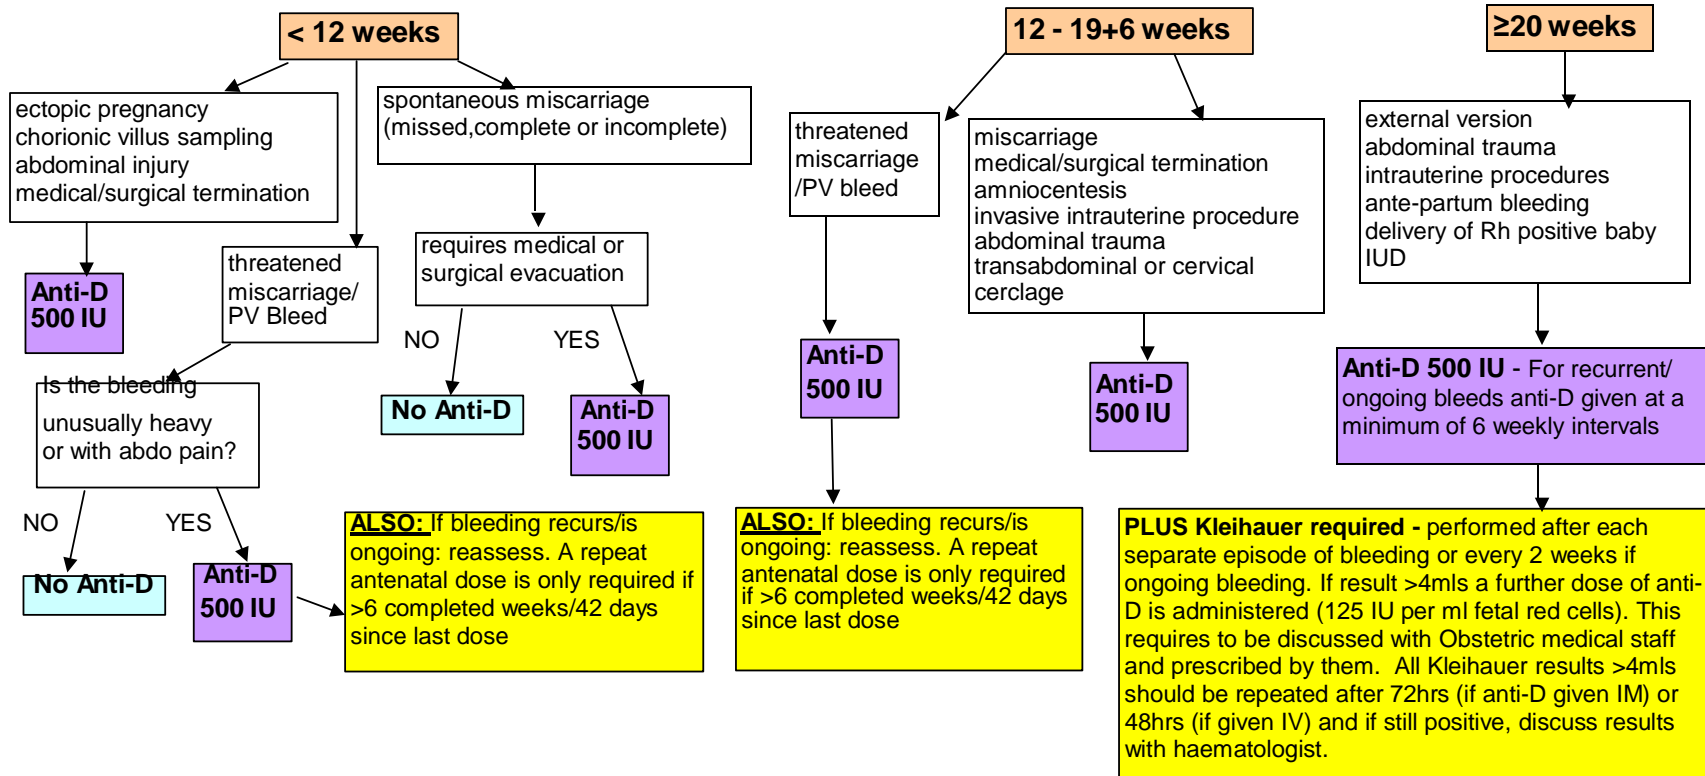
< 12 weeks

ectopic pregnancy
chorionic villus sampling
abdominal injury
medical/surgical termination

Anti-D 500 IU

threatened miscarriage/ PV Bleed

Is the bleeding unusually heavy or with abdo pain?

NO

No Anti-D

YES

Anti-D 500 IU

spontaneous miscarriage (missed,complete or incomplete)

requires medical or surgical evacuation

NO

No Anti-D

YES

Anti-D 500 IU

ALSO: If bleeding recurs/is ongoing: reassess. A repeat antenatal dose is only required if >6 completed weeks/42 days since last dose

12 - 19+6 weeks

threatened miscarriage /PV bleed

Anti-D 500 IU

ALSO: If bleeding recurs/is ongoing: reassess. A repeat antenatal dose is only required if >6 completed weeks/42 days since last dose

miscarriage
medical/surgical termination
amniocentesis
invasive intrauterine procedure
abdominal trauma
transabdominal or cervical cerclage

Anti-D 500 IU

≥20 weeks

external version
abdominal trauma
intrauterine procedures
ante-partum bleeding
delivery of Rh positive baby
IUD

Anti-D 500 IU - For recurrent/ ongoing bleeds anti-D given at a minimum of 6 weekly intervals

PLUS Kleihauer required - performed after each separate episode of bleeding or every 2 weeks if ongoing bleeding. If result >4mls a further dose of anti-D is administered (125 IU per ml fetal red cells). This requires to be discussed with Obstetric medical staff and prescribed by them. All Kleihauer results >4mls should be repeated after 72hrs (if anti-D given IM) or 48hrs (if given IV) and if still positive, discuss results with haematologist.